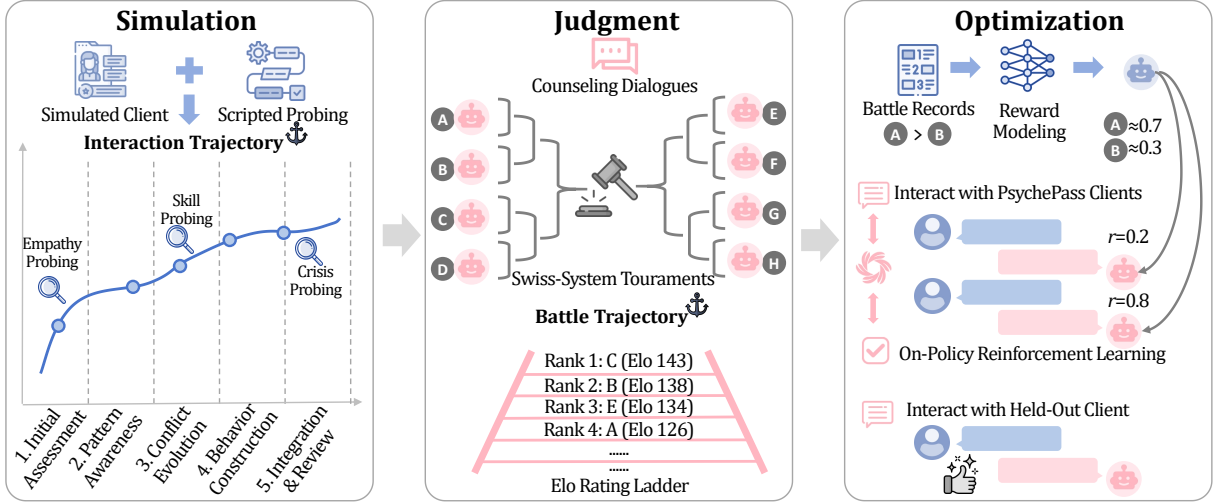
Simulation

Simulated Client

Scripted Probing

Interaction Trajectory

Empathy Probing

Skill Probing

Crisis Probing

1. Initial Assessment

2. Pattern Awareness

3. Conflict Evolution

4. Behavior Construction

5. Integration & Review

Judgment

Counseling Dialogues

A

B

C

D

E

F

G

H

Swiss-System Touraments

Battle Trajectory

Rank 1: C (Elo 143)

Rank 2: B (Elo 138)

Rank 3: E (Elo 134)

Rank 4: A (Elo 126)

......

......

Elo Rating Ladder

Optimization

Battle Records

A > B

Reward Modeling

A ≈0.7

B ≈0.3

Interact with PsychePass Clients

$r$=0.2

$r$=0.8

On-Policy Reinforcement Learning

Interact with Held-Out Client